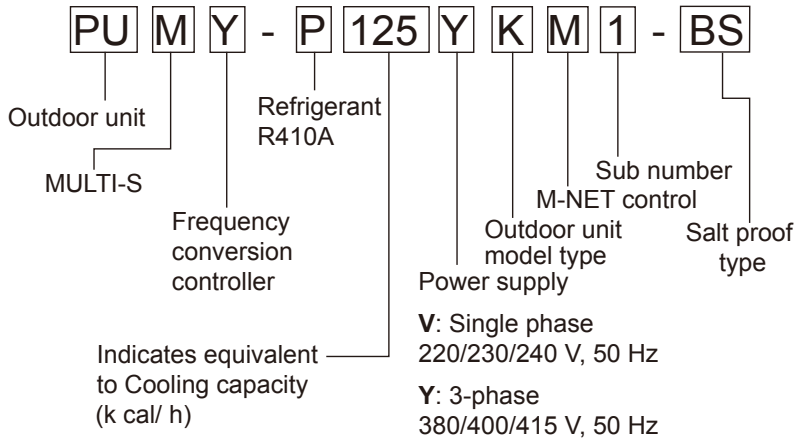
PU M Y - P 125 Y K M 1 - BS

Outdoor unit

MULTI-S

Refrigerant R410A

Frequency conversion controller

Indicates equivalent to Cooling capacity (k cal/ h)

Power supply

**V**: Single phase 220/230/240 V, 50 Hz

**Y**: 3-phase 380/400/415 V, 50 Hz

Outdoor unit model type

M-NET control

Sub number

Salt proof type